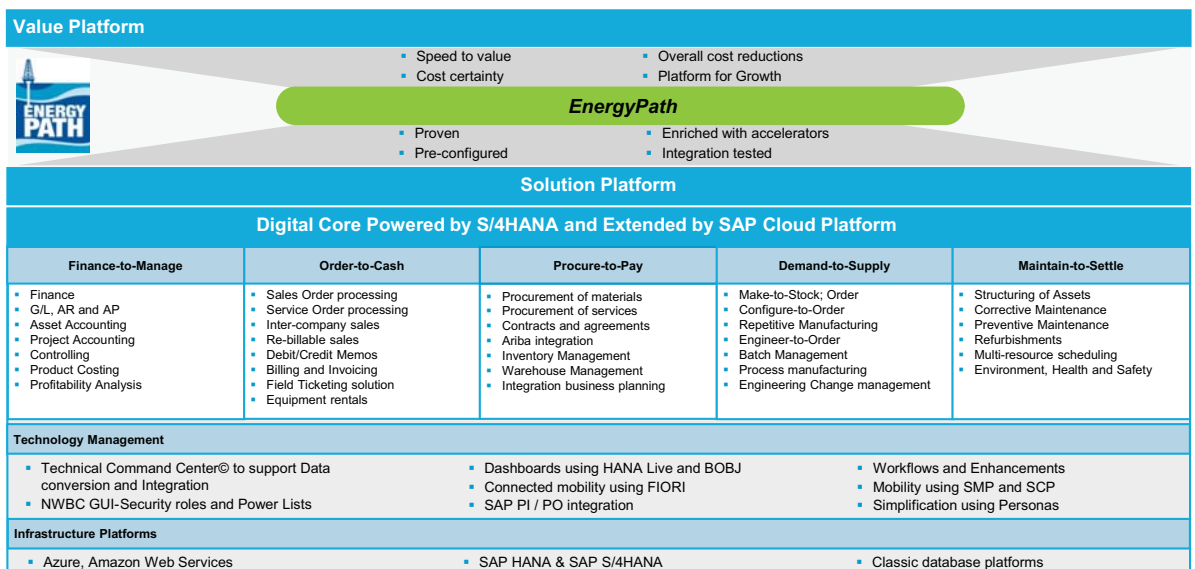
Value Platform

ENERGY PATH

- Speed to value
- Cost certainty
- Overall cost reductions
- Platform for Growth

EnergyPath

- Proven
- Pre-configured
- Enriched with accelerators
- Integration tested

Solution Platform

Digital Core Powered by S/4HANA and Extended by SAP Cloud Platform

| Finance-to-Manage | Order-to-Cash | Procure-to-Pay | Demand-to-Supply | Maintain-to-Settle |
|---|---|---|---|---|
| ▪ Finance<br>▪ G/L, AR and AP<br>▪ Asset Accounting<br>▪ Project Accounting<br>▪ Controlling<br>▪ Product Costing<br>▪ Profitability Analysis | ▪ Sales Order processing<br>▪ Service Order processing<br>▪ Inter-company sales<br>▪ Re-billable sales<br>▪ Debit/Credit Memos<br>▪ Billing and Invoicing<br>▪ Field Ticketing solution<br>▪ Equipment rentals | ▪ Procurement of materials<br>▪ Procurement of services<br>▪ Contracts and agreements<br>▪ Ariba integration<br>▪ Inventory Management<br>▪ Warehouse Management<br>▪ Integration business planning | ▪ Make-to-Stock; Order<br>▪ Configure-to-Order<br>▪ Repetitive Manufacturing<br>▪ Engineer-to-Order<br>▪ Batch Management<br>▪ Process manufacturing<br>▪ Engineering Change management | ▪ Structuring of Assets<br>▪ Corrective Maintenance<br>▪ Preventive Maintenance<br>▪ Refurbishments<br>▪ Multi-resource scheduling<br>▪ Environment, Health and Safety |

Technology Management

- Technical Command Center© to support Data conversion and Integration
- NWBC GUI-Security roles and Power Lists
- Dashboards using HANA Live and BOBJ
- Connected mobility using FIORI
- SAP PI / PO integration
- Workflows and Enhancements
- Mobility using SMP and SCP
- Simplification using Personas

Infrastructure Platforms

- Azure, Amazon Web Services
- SAP HANA & SAP S/4HANA
- Classic database platforms